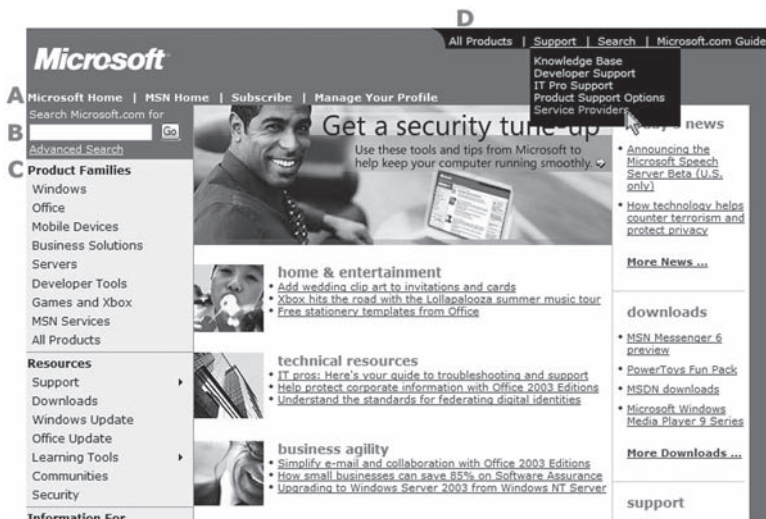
D

All Products | Support | Search | Microsoft.com Guide

Knowledge Base
Developer Support
IT Pro Support
Product Support Options
Service Providers

Microsoft

A Microsoft Home | MSN Home | Subscribe | Manage Your Profile

Search Microsoft.com for

B [ ] Go

Advanced Search

C Product Families
Windows
Office
Mobile Devices
Business Solutions
Servers
Developer Tools
Games and Xbox
MSN Services
All Products

Resources
Support
Downloads
Windows Update
Office Update
Learning Tools
Communities
Security

Information For

Get a security tune-up

Use these tools and tips from Microsoft to help keep your computer running smoothly.

home & entertainment
• Add wedding clip art to invitations and cards
• Xbox hits the road with the Lollapalooza summer music tour
• Free stationery templates from Office

technical resources
• IT pros: Here's your guide to troubleshooting and support
• Help protect corporate information with Office 2003 Editions
• Understand the standards for federating digital identities

business agility
• Simplify e-mail and collaboration with Office 2003 Editions
• How small businesses can save 85% on Software Assurance
• Upgrading to Windows Server 2003 from Windows NT Server

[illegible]'s news
• Announcing the Microsoft Speech Server Beta (U.S. only)
• How technology helps counter terrorism and protect privacy

More News ...

downloads
• MSN Messenger 6 preview
• PowerToys Fun Pack
• MSDN downloads
• Microsoft Windows Media Player 9 Series

More Downloads ...

support